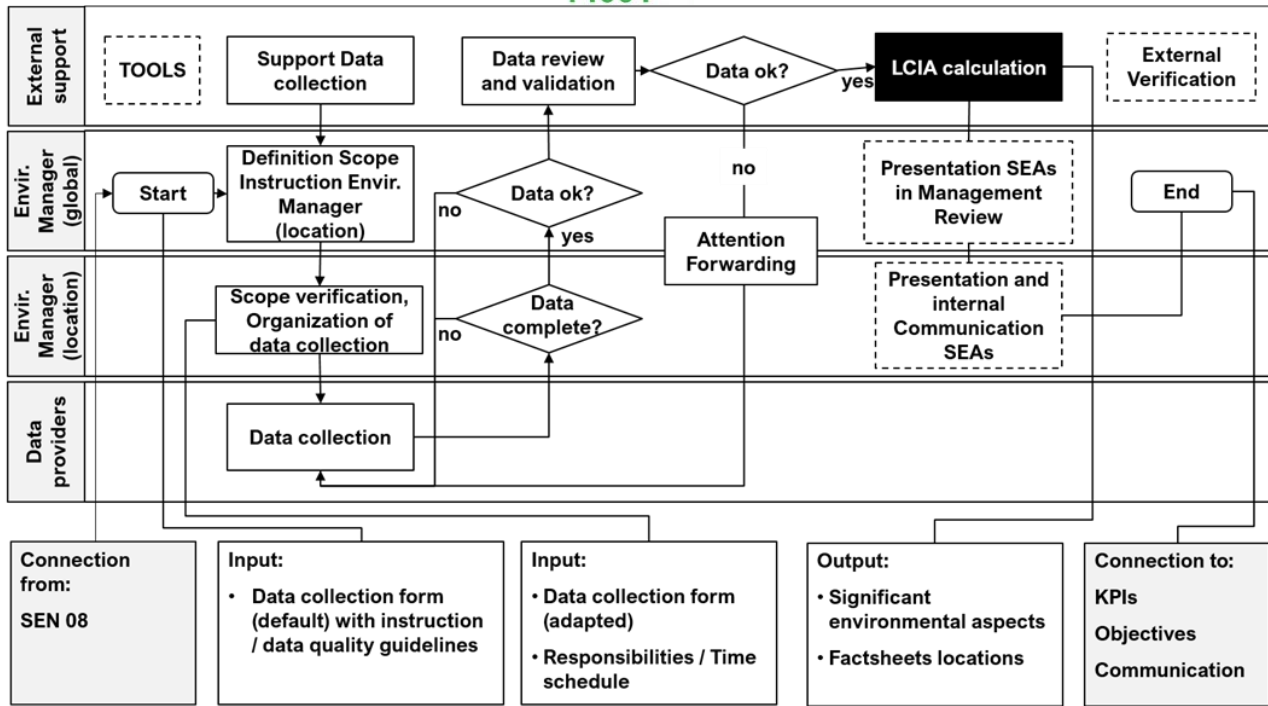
External support

TOOLS

Support Data collection

Data review and validation

Data ok?

yes

LCIA calculation

External Verification

Envir. Manager (global)

Start

Definition Scope Instruction Envir. Manager (location)

no

Data ok?

yes

no

Presentation SEAs in Management Review

End

Attention Forwarding

Envir. Manager (location)

Scope verification, Organization of data collection

no

Data complete?

Presentation and internal Communication SEAs

Data providers

Data collection

Connection from:

SEN 08

Input:

• Data collection form (default) with instruction / data quality guidelines

Input:

• Data collection form (adapted)

• Responsibilities / Time schedule

Output:

• Significant environmental aspects

• Factsheets locations

Connection to:

KPIs

Objectives

Communication